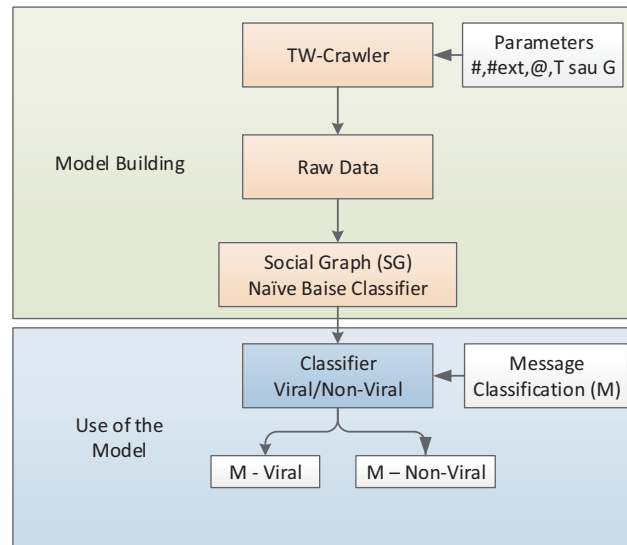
TW-Crawler

Parameters
#,#ext,@,T sau G

Model Building

Raw Data

Social Graph (SG)
Naïve Baise Classifier

Classifier
Viral/Non-Viral

Message
Classification (M)

Use of the Model

M - Viral

M – Non-Viral